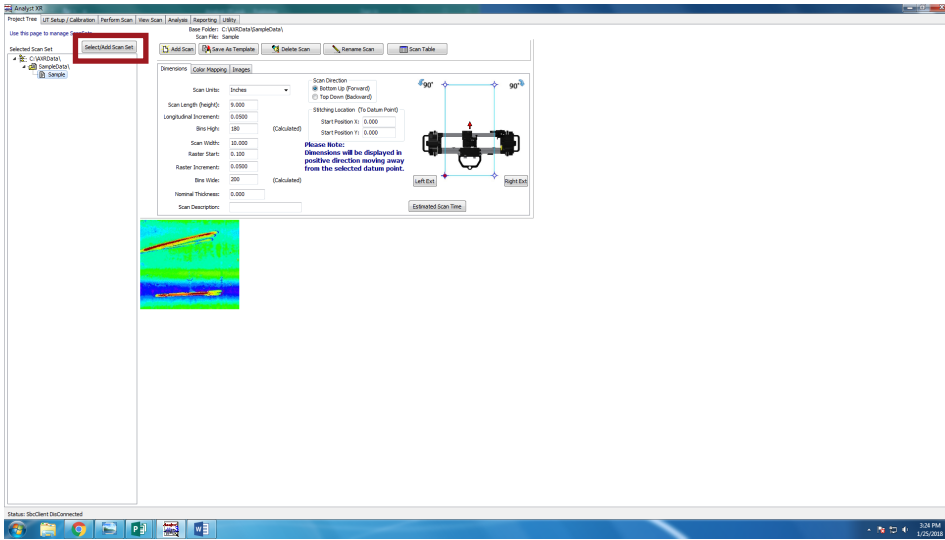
Analyst XR

Project Tree | UT Setup / Calibration | Perform Scan | View Scan | Analysis | Reporting | Utility

Use this page to manage ScanSets.

Select/Add Scan Set

Selected Scan Set

C:\AXRData\
SampleData\
Sample

Base Folder: C:\AXRData\SampleData\
Scan File: Sample

Add Scan | Save As Template | Delete Scan | Rename Scan | Scan Table

Dimensions | Color Mapping | Images

Scan Units: Inches
Scan Length (height): 9.000
Longitudinal Increment: 0.0500
Bins High: 180 (Calculated)
Scan Width: 10.000
Raster Start: 0.100
Raster Increment: 0.0500
Bins Wide: 200 (Calculated)
Nominal Thickness: 0.000
Scan Description:

Scan Direction
Bottom Up (Forward)
Top Down (Backward)

Stitching Location (To Datum Point)
Start Position X: 0.000
Start Position Y: 0.000

Please Note:
Dimensions will be displayed in positive direction moving away from the selected datum point.

90°
90°

Left Ext
Right Ext

Estimated Scan Time

Status: SbcClient DisConnected

3:24 PM
1/25/2018